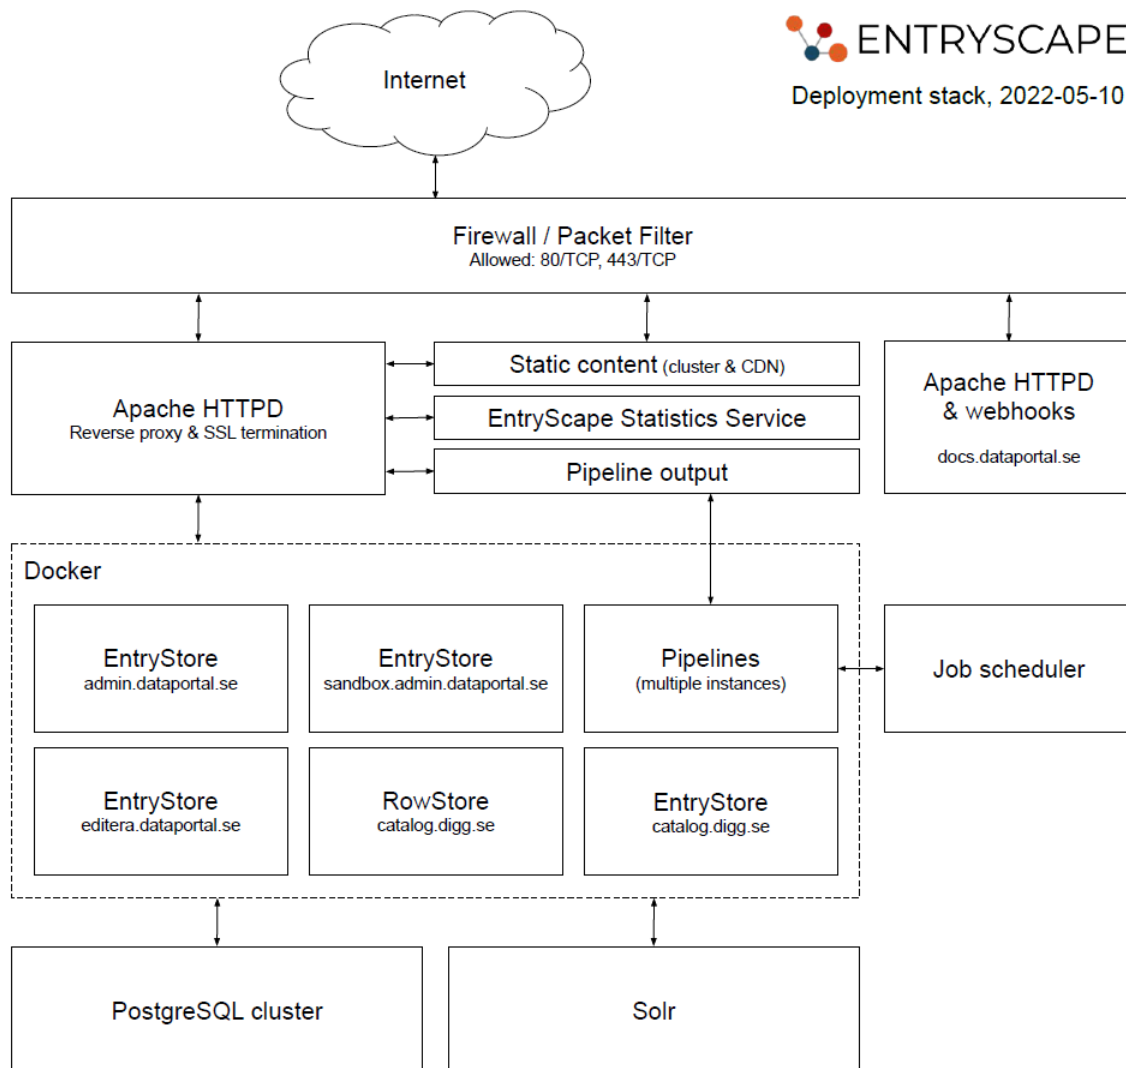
ENTRYSCAPE
Deployment stack, 2022-05-10

Internet

Firewall / Packet Filter
Allowed: 80/TCP, 443/TCP

Apache HTTPD
Reverse proxy & SSL termination

Static content (cluster & CDN)

EntryScape Statistics Service

Pipeline output

Apache HTTPD
& webhooks

docs.dataportal.se

Docker

EntryStore
admin.dataportal.se

EntryStore
sandbox.admin.dataportal.se

Pipelines
(multiple instances)

Job scheduler

EntryStore
editera.dataportal.se

RowStore
catalog.digg.se

EntryStore
catalog.digg.se

PostgreSQL cluster

Solr